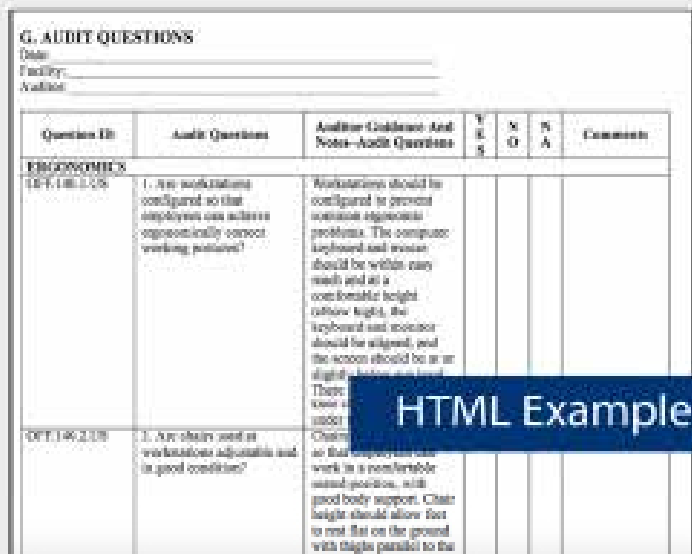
G. AUDIT QUESTIONS
Date: ______
Facility: ______
Auditor: ______

| Question ID | Audit Questions | Auditor Guidance And Notes-Audit Questions | Y E S | N O | N A | Comments |
|---|---|---|---|---|---|---|
| ERGONOMICS | | | | | | |
| OFT.140.1.US | 1. Are workstations configured so that employees can achieve ergonomically correct working postures? | Workstations should be configured to prevent common ergonomic problems. The computer keyboard and mouse should be within easy reach and at a comfortable height (elbow high), the keyboard and monitor should be aligned, and the screen should be at or slightly below eye level. There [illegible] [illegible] | | | | |
| OFT.140.2.US | 2. Are chairs used at workstations adjustable and in good condition? | Chairs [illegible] so that employees can work in a comfortable seated position, with good body support. Chair height should allow feet to rest flat on the ground with thighs parallel to the | | | | |

HTML Example